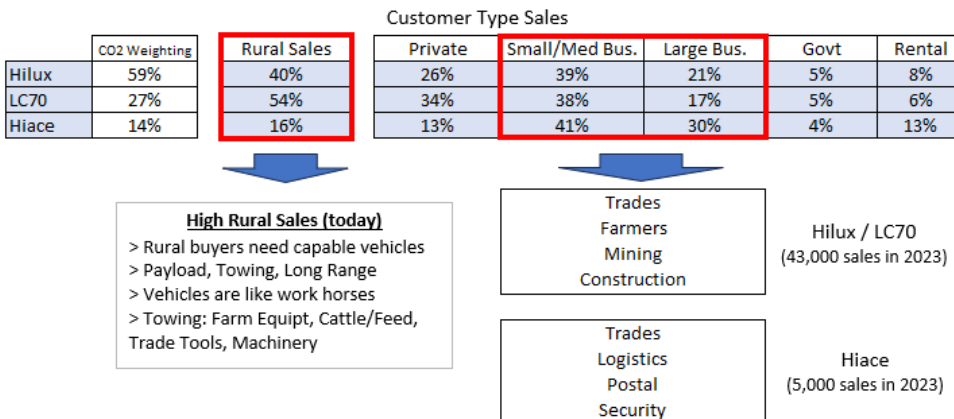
Customer Type Sales

|  | CO2 Weighting | Rural Sales |
|---|---|---|
| Hilux | 59% | 40% |
| LC70 | 27% | 54% |
| Hiace | 14% | 16% |

| Private | Small/Med Bus. | Large Bus. | Govt | Rental |
|---|---|---|---|---|
| 26% | 39% | 21% | 5% | 8% |
| 34% | 38% | 17% | 5% | 6% |
| 13% | 41% | 30% | 4% | 13% |

High Rural Sales (today)
> Rural buyers need capable vehicles
> Payload, Towing, Long Range
> Vehicles are like work horses
> Towing: Farm Equipt, Cattle/Feed, Trade Tools, Machinery

Trades
Farmers
Mining
Construction

Hilux / LC70
(43,000 sales in 2023)

Trades
Logistics
Postal
Security

Hiace
(5,000 sales in 2023)